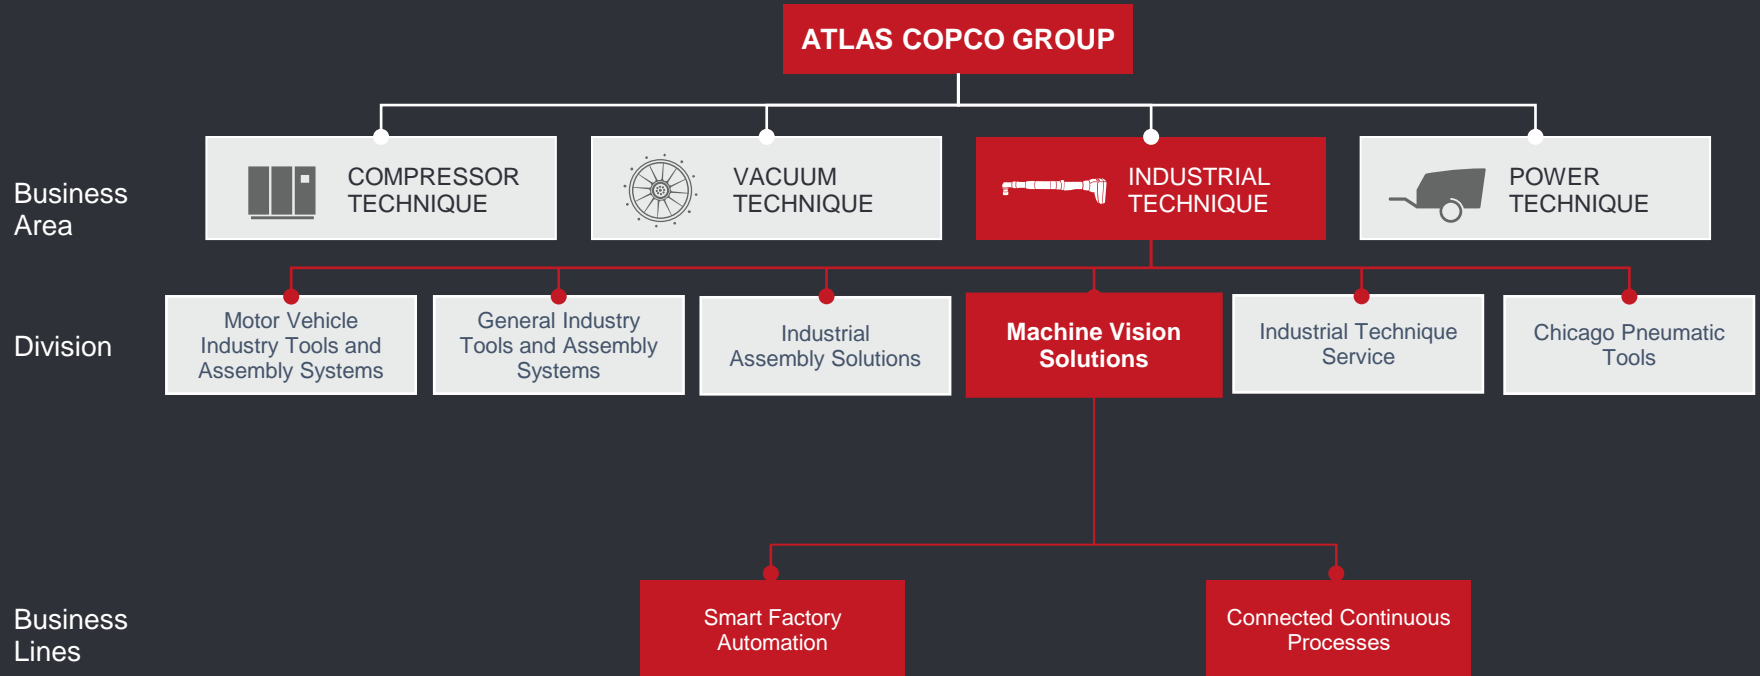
ATLAS COPCO GROUP

Business Area

COMPRESSOR TECHNIQUE

VACUUM TECHNIQUE

INDUSTRIAL TECHNIQUE

POWER TECHNIQUE

Division

Motor Vehicle Industry Tools and Assembly Systems

General Industry Tools and Assembly Systems

Industrial Assembly Solutions

Machine Vision Solutions

Industrial Technique Service

Chicago Pneumatic Tools

Business Lines

Smart Factory Automation

Connected Continuous Processes